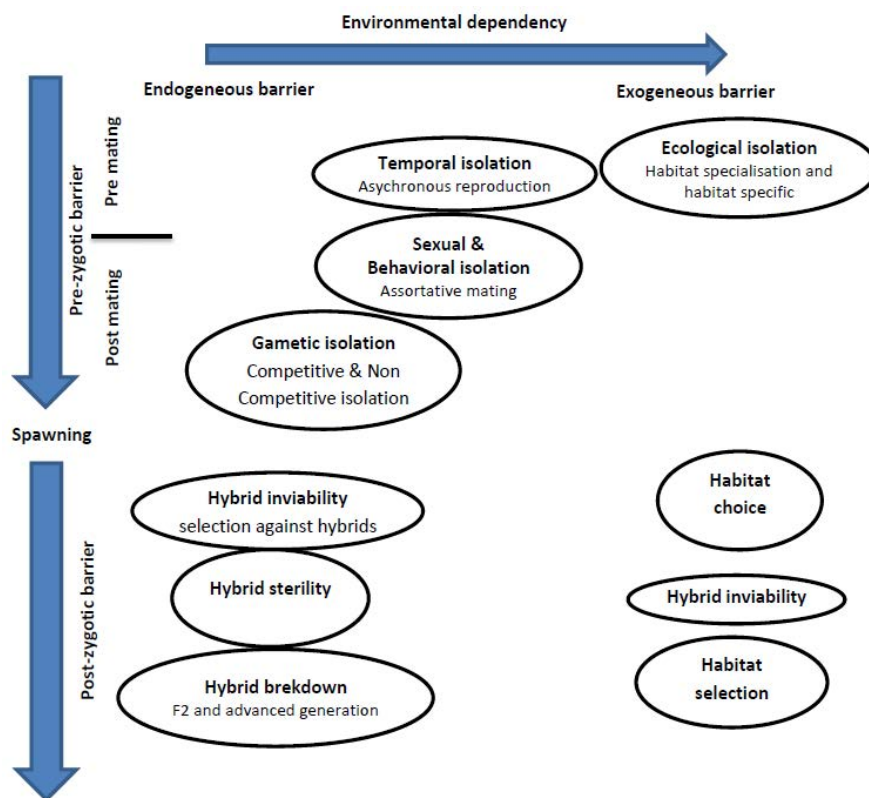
Environmental dependency

Endogeneous barrier

Exogeneous barrier

Pre-zygotic barrier

Pre mating

Post mating

Temporal isolation
Asychronous reproduction

Ecological isolation
Habitat specialisation and habitat specific

Sexual & Behavioral isolation
Assortative mating

Gametic isolation
Competitive & Non Competitive isolation

Spawning

Post-zygotic barrier

Hybrid inviability
selection against hybrids

Hybrid sterility

Hybrid brekdown
F2 and advanced generation

Habitat choice

Hybrid inviability

Habitat selection